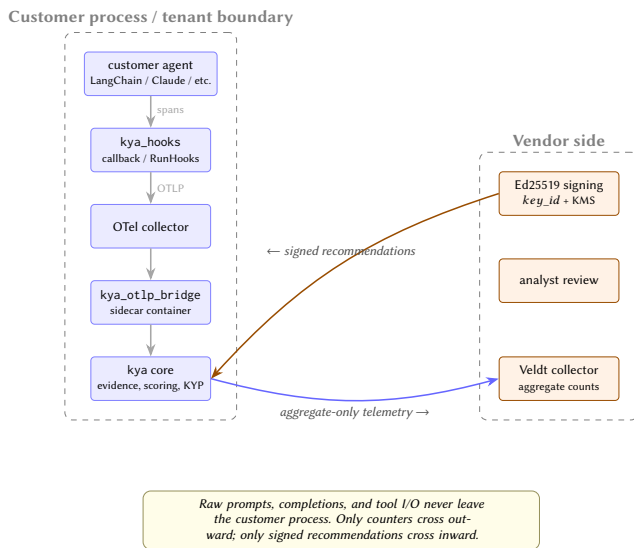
Customer process / tenant boundary

customer agent
LangChain / Claude / etc.

spans

kya_hooks
callback / RunHooks

OTLP

OTel collector

kya_otlp_bridge
sidecar container

kya core
evidence, scoring, KYP

← signed recommendations

aggregate-only telemetry →

Vendor side

Ed25519 signing
*key_id* + KMS

analyst review

Veldt collector
aggregate counts

*Raw prompts, completions, and tool I/O never leave the customer process. Only counters cross outward; only signed recommendations cross inward.*